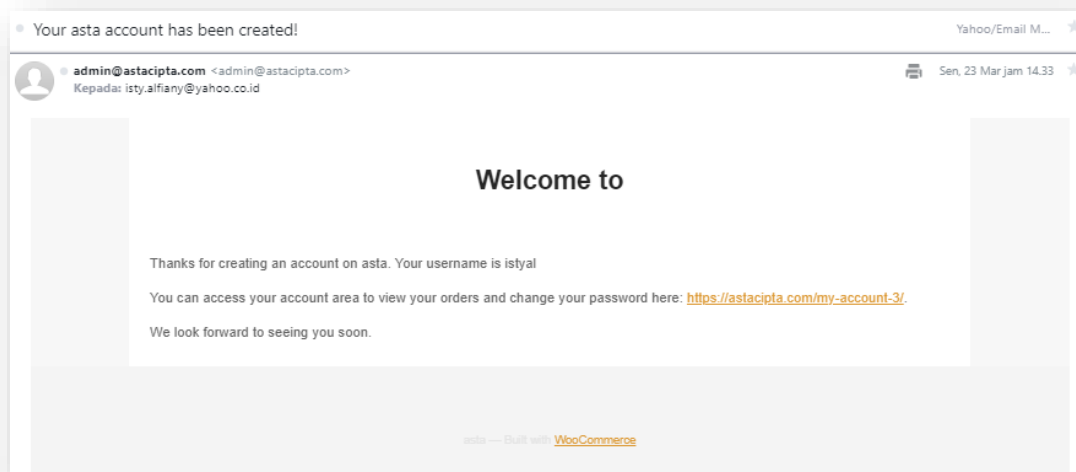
Your asta account has been created!

Yahoo/Email M...

admin@astacipta.com <admin@astacipta.com>
Kepada: isty.alfiany@yahoo.co.id

Sen, 23 Mar jam 14.33

Welcome to

Thanks for creating an account on asta. Your username is istyal

You can access your account area to view your orders and change your password here: https://astacipta.com/my-account-3/.

We look forward to seeing you soon.

asta — Built with WooCommerce